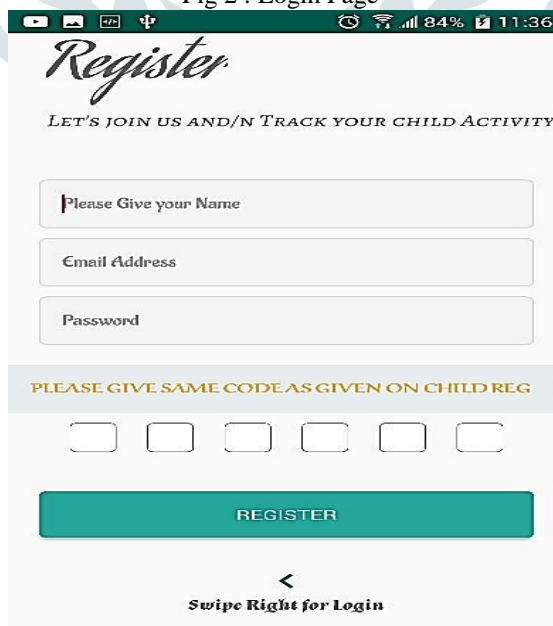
Fig 2 : Login Page

84% 11:36

Register

LET'S JOIN US AND/N TRACK YOUR CHILD ACTIVITY

Please Give your Name

Email Address

Password

PLEASE GIVE SAME CODE AS GIVEN ON CHILD REG

REGISTER

<

Swipe Right for Login